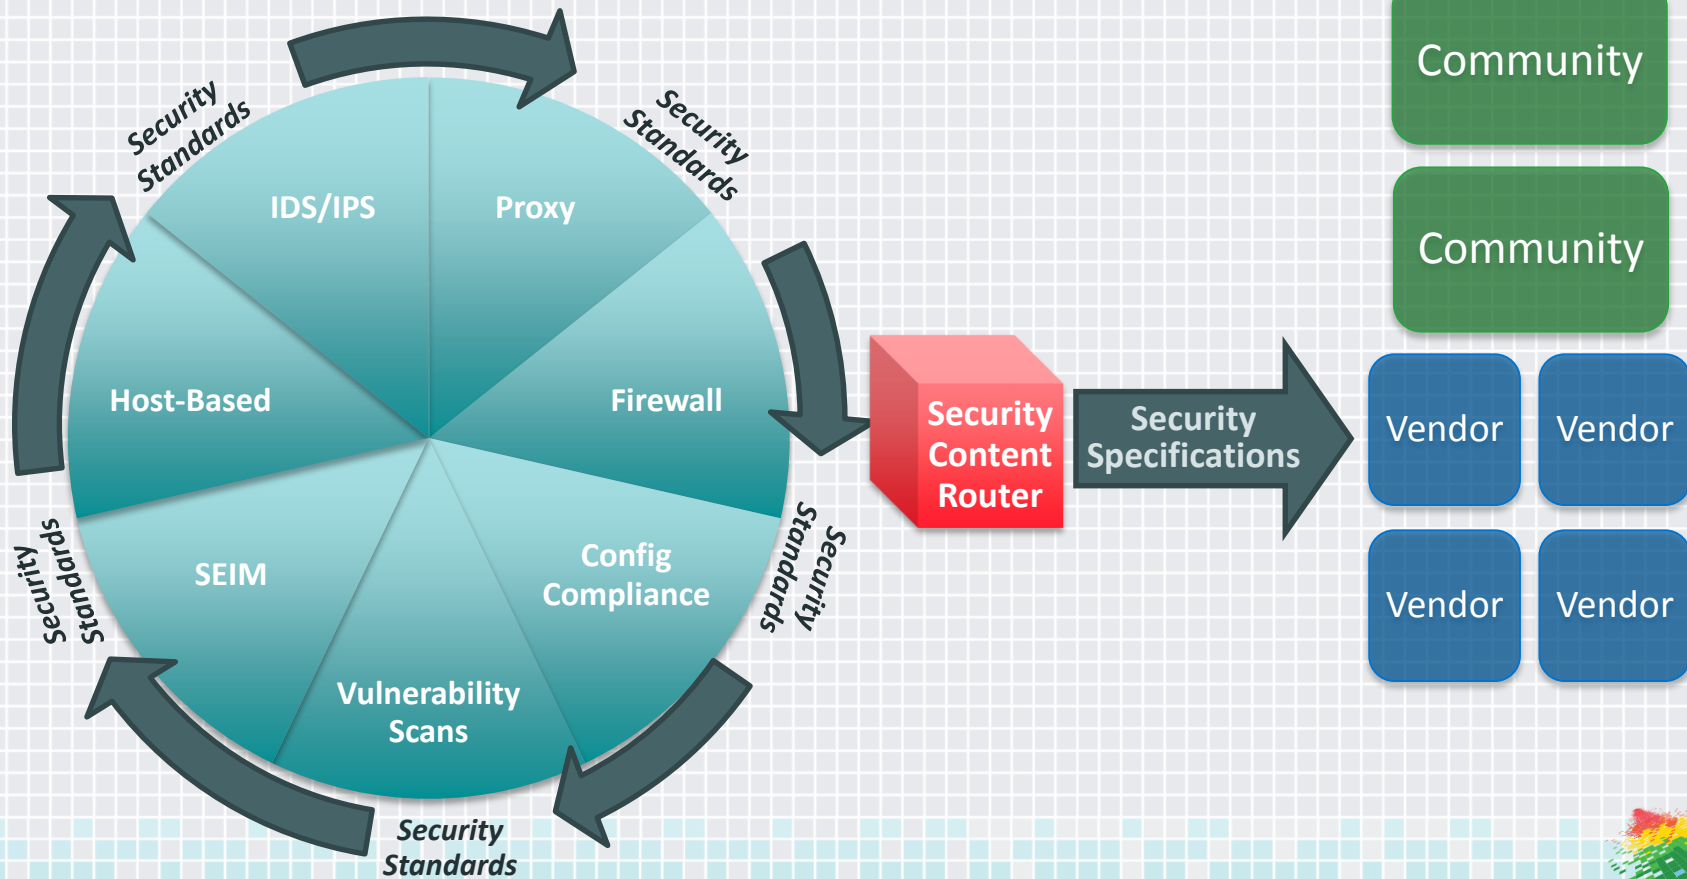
Security Standards

IDS/IPS

Proxy

Security Standards

Host-Based

Firewall

Security Standards

SEIM

Config Compliance

Security Standards

Vulnerability Scans

Security Standards

Security Content Router

Security Specifications

Community

Community

Vendor

Vendor

Vendor

Vendor